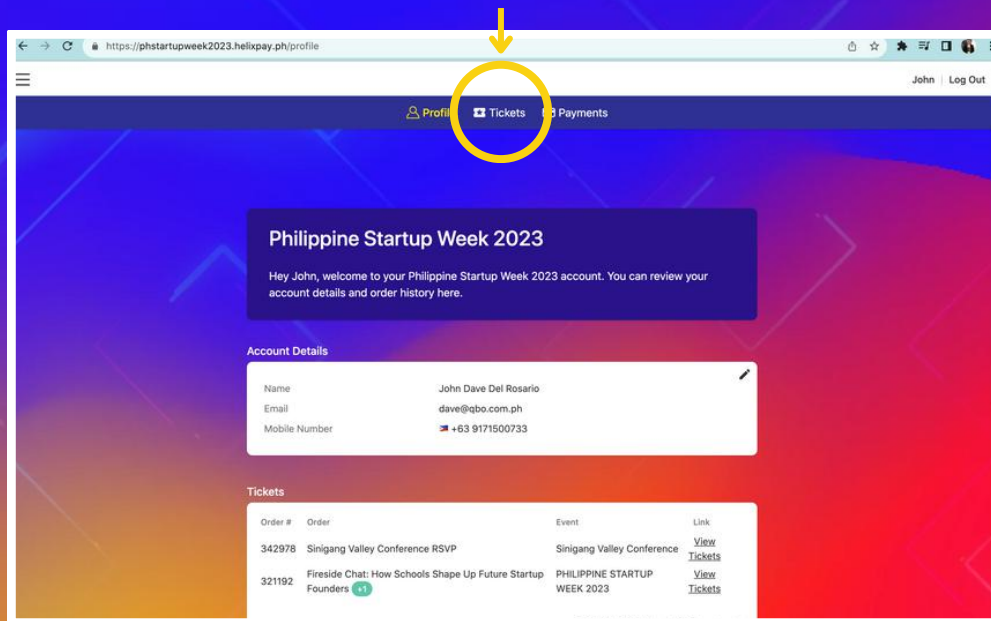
https://phstartupweek2023.helixpay.ph/profile

John | Log Out

Profil Tickets Payments

Philippine Startup Week 2023

Hey John, welcome to your Philippine Startup Week 2023 account. You can review your account details and order history here.

Account Details

Name John Dave Del Rosario
Email dave@qbo.com.ph
Mobile Number +63 9171500733

Tickets

| Order # | Order | Event | Link |
|---|---|---|---|
| 342978 | Sinigang Valley Conference RSVP | Sinigang Valley Conference | View Tickets |
| 321192 | Fireside Chat: How Schools Shape Up Future Startup Founders +1 | PHILIPPINE STARTUP WEEK 2023 | View Tickets |